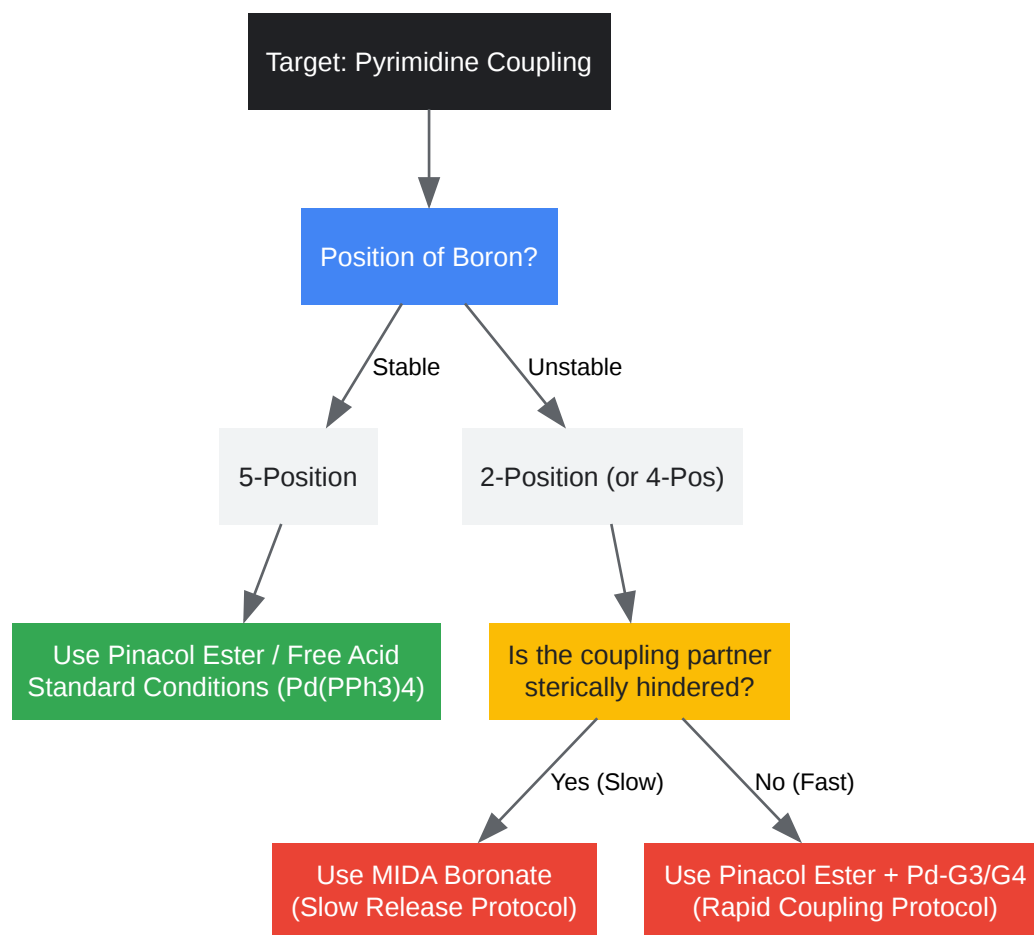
Target: Pyrimidine Coupling

Position of Boron?

Stable

Unstable

5-Position

2-Position (or 4-Pos)

Use Pinacol Ester / Free Acid Standard Conditions (Pd(PPh3)4)

Is the coupling partner sterically hindered?

Yes (Slow)

No (Fast)

Use MIDA Boronate (Slow Release Protocol)

Use Pinacol Ester + Pd-G3/G4 (Rapid Coupling Protocol)